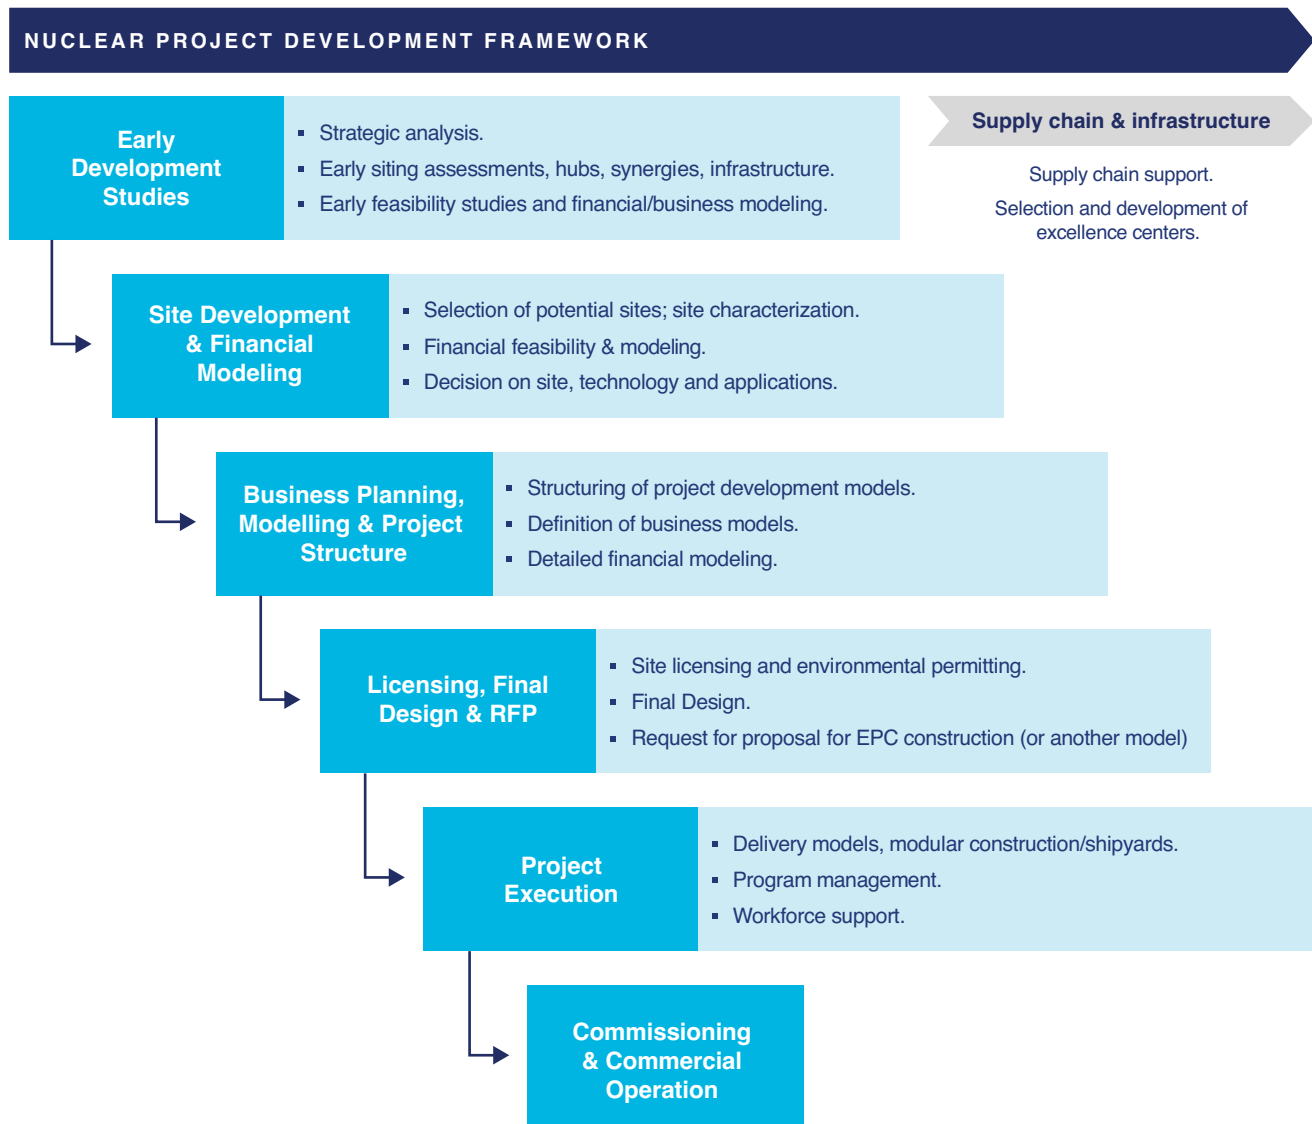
NUCLEAR PROJECT DEVELOPMENT FRAMEWORK

Early Development Studies

- Strategic analysis.
- Early siting assessments, hubs, synergies, infrastructure.
- Early feasibility studies and financial/business modeling.

Supply chain & infrastructure

Supply chain support.

Selection and development of excellence centers.

Site Development & Financial Modeling

- Selection of potential sites; site characterization.
- Financial feasibility & modeling.
- Decision on site, technology and applications.

Business Planning, Modelling & Project Structure

- Structuring of project development models.
- Definition of business models.
- Detailed financial modeling.

Licensing, Final Design & RFP

- Site licensing and environmental permitting.
- Final Design.
- Request for proposal for EPC construction (or another model)

Project Execution

- Delivery models, modular construction/shipyards.
- Program management.
- Workforce support.

Commissioning & Commercial Operation